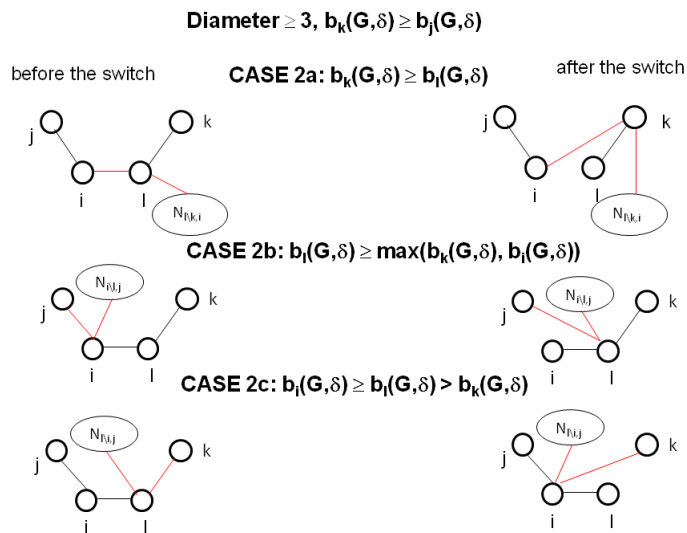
**Diameter $\geq$ 3, $b_k(G,\delta) \geq b_j(G,\delta)$**

before the switch

**CASE 2a: $b_k(G,\delta) \geq b_l(G,\delta)$**

after the switch

j

k

i

l

$N_{l\backslash k,i}$

j

k

i

l

$N_{l\backslash k,i}$

**CASE 2b: $b_l(G,\delta) \geq \max(b_k(G,\delta), b_i(G,\delta))$**

$N_{i\backslash l,j}$

j

k

i

l

$N_{i\backslash l,j}$

j

k

i

l

**CASE 2c: $b_i(G,\delta) \geq b_l(G,\delta) > b_k(G,\delta)$**

$N_{l\backslash i,j}$

j

k

i

l

$N_{l\backslash i,j}$

j

k

i

l